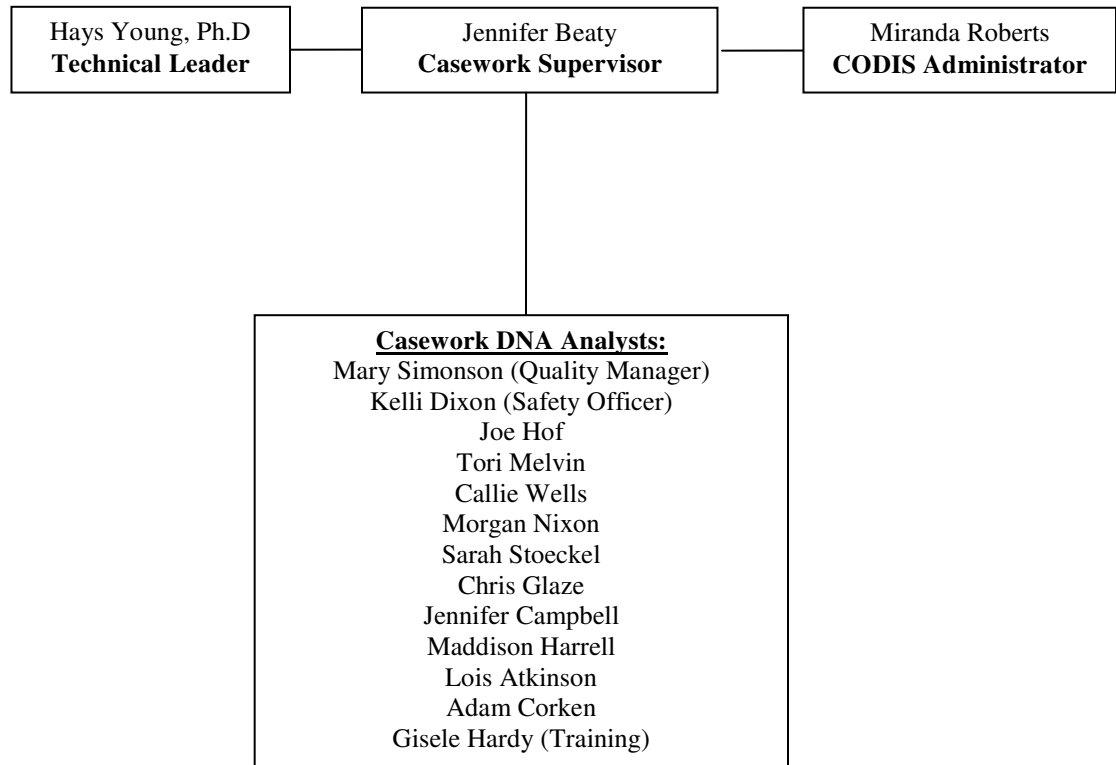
Hays Young, Ph.D
Technical Leader

Jennifer Beaty
Casework Supervisor

Miranda Roberts
CODIS Administrator

Casework DNA Analysts:
Mary Simonson (Quality Manager)
Kelli Dixon (Safety Officer)
Joe Hof
Tori Melvin
Callie Wells
Morgan Nixon
Sarah Stoeckel
Chris Glaze
Jennifer Campbell
Maddison Harrell
Lois Atkinson
Adam Corken
Gisele Hardy (Training)